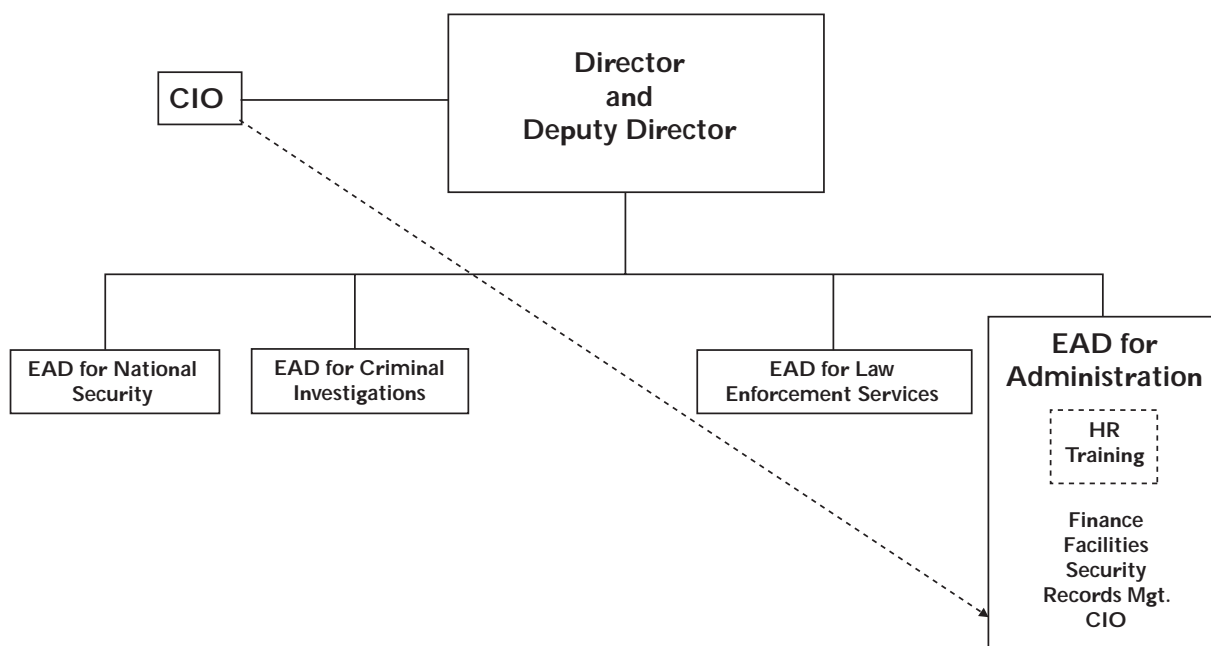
CIO

Director
and
Deputy Director

EAD for National Security

EAD for Criminal Investigations

EAD for Law Enforcement Services

EAD for Administration

HR
Training

Finance
Facilities
Security
Records Mgt.
CIO